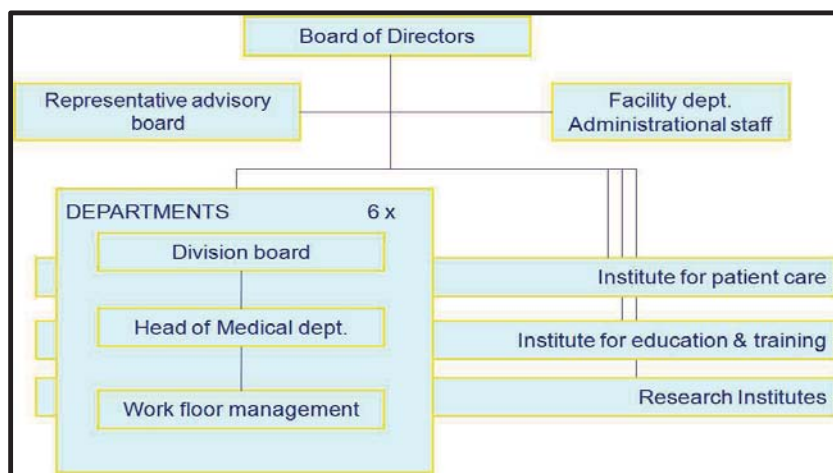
Board of Directors

Representative advisory board

Facility dept. Administrational staff

DEPARTMENTS 6 x

Division board

Head of Medical dept.

Work floor management

Institute for patient care

Institute for education & training

Research Institutes